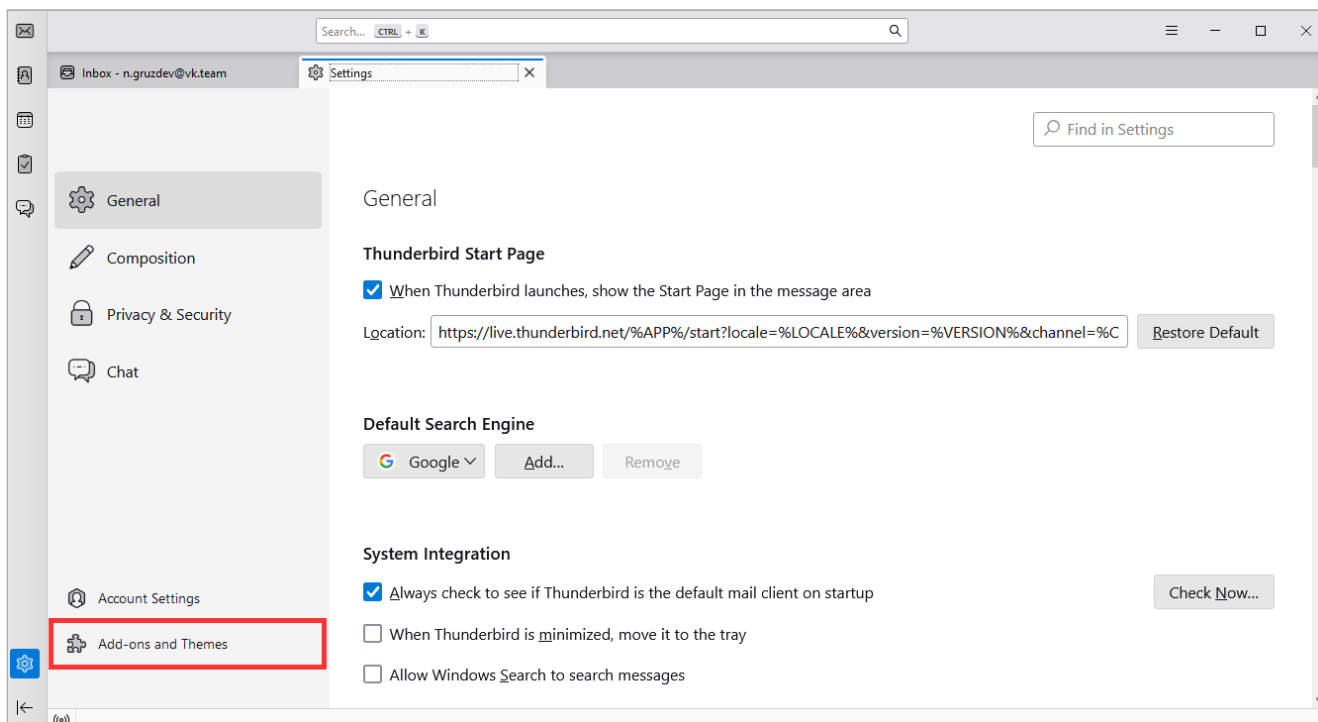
Search... CTRL + K

Inbox - n.gruzdev@vk.team

Settings

Find in Settings

General

Composition

Privacy & Security

Chat

General

Thunderbird Start Page

When Thunderbird launches, show the Start Page in the message area

Location: https://live.thunderbird.net/%APP%/start?locale=%LOCALE%&version=%VERSION%&channel=%C

Restore Default

Default Search Engine

Google

Add...

Remove

System Integration

Always check to see if Thunderbird is the default mail client on startup

Check Now...

When Thunderbird is minimized, move it to the tray

Allow Windows Search to search messages

Account Settings

Add-ons and Themes